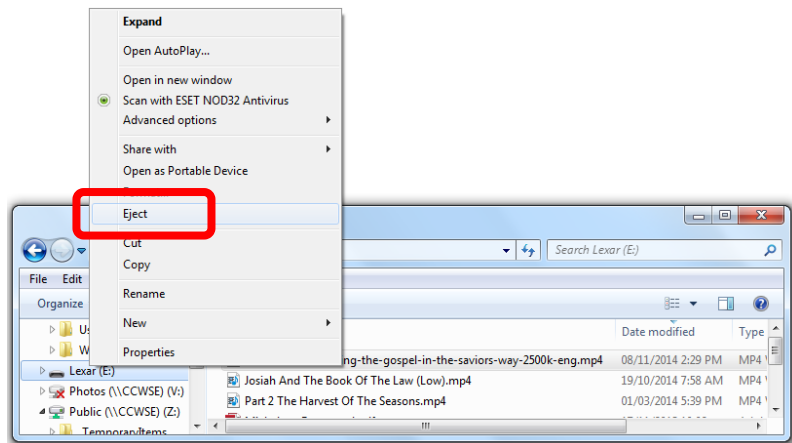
Expand
Open AutoPlay...
Open in new window
Scan with ESET NOD32 Antivirus
Advanced options
Share with
Open as Portable Device
Eject
Cut
Copy
Rename
New
Properties

Search Lexar (E:)
File Edit
Organize
Us
W
Lexar (E:)
Photos (\\CCWSE) (V:)
Public (\\CCWSE) (Z:)
Temporary Items
Date modified
Type
ng-the-gospel-in-the-saviors-way-2500k-eng.mp4 08/11/2014 2:29 PM MP4
Josiah And The Book Of The Law (Low).mp4 19/10/2014 7:58 AM MP4
Part 2 The Harvest Of The Seasons.mp4 01/03/2014 5:39 PM MP4